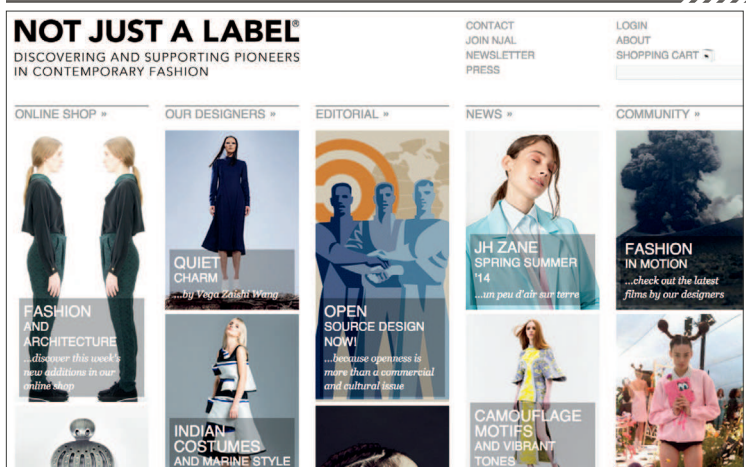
NOT JUST A LABEL®
DISCOVERING AND SUPPORTING PIONEERS IN CONTEMPORARY FASHION

CONTACT
JOIN NJAL
NEWSLETTER
PRESS

LOGIN
ABOUT
SHOPPING CART

ONLINE SHOP »

FASHION AND ARCHITECTURE
...discover this week's new additions in our online shop

OUR DESIGNERS »

QUIET CHARM
...by Vega Zaishi Wang

INDIAN COSTUMES AND MARINE STYLE

EDITORIAL »

OPEN SOURCE DESIGN NOW!
...because openness is more than a commercial and cultural issue

NEWS »

JH ZANE SPRING SUMMER '14
...un peu d'air sur terre

CAMOUFLAGE MOTIFS AND VIBRANT TONES

COMMUNITY »

FASHION IN MOTION
...check out the latest films by our designers